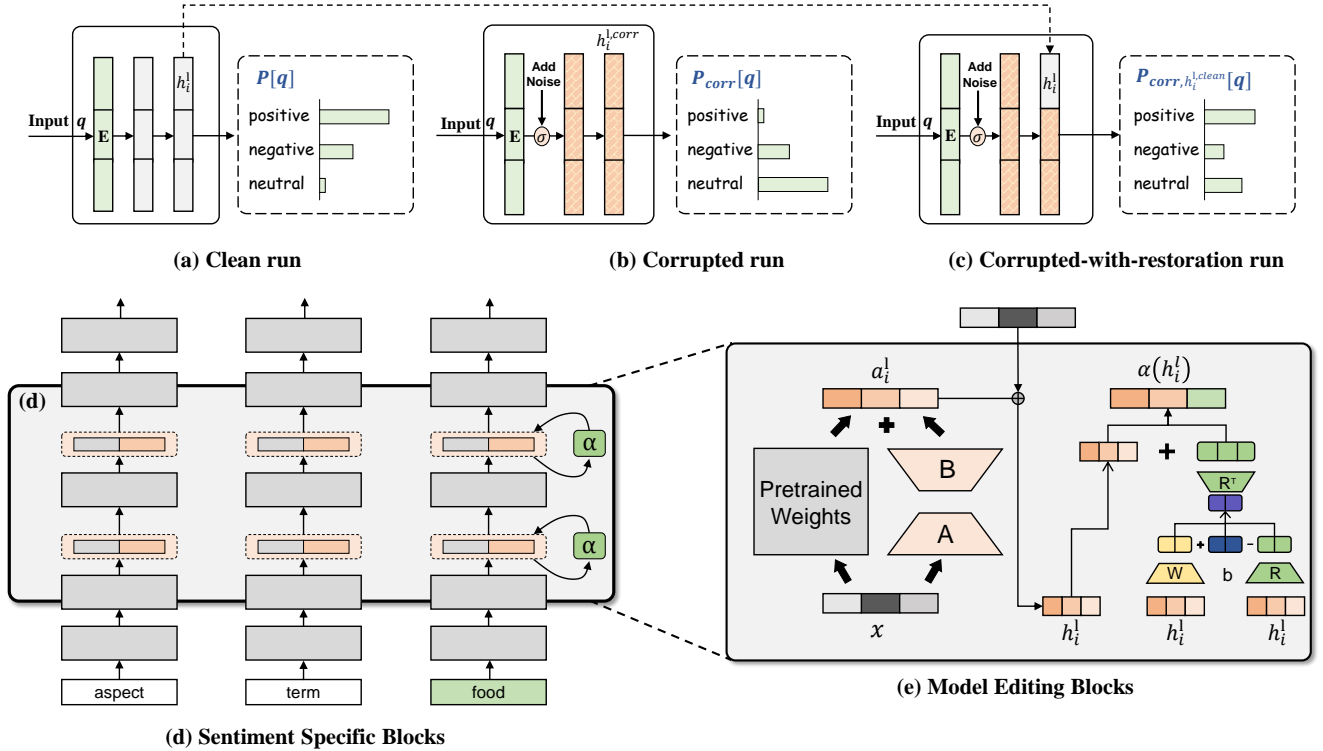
Input $q$ E $h_i^l$ $P[q]$ positive negative neutral

(a) Clean run

Input $q$ E Add Noise $\sigma$ $h_i^{l,corr}$ $P_{corr}[q]$ positive negative neutral

(b) Corrupted run

Input $q$ E Add Noise $\sigma$ $h_i^l$ $P_{corr,h_i^{l,clean}}[q]$ positive negative neutral

(c) Corrupted-with-restoration run

(d)

α

α

aspect term food

(d) Sentiment Specific Blocks

$a_i^l$ + Pretrained Weights B A $x$ $\oplus$ $\alpha(h_i^l)$ + $R^T$ + - W b R $h_i^l$ $h_i^l$ $h_i^l$

(e) Model Editing Blocks